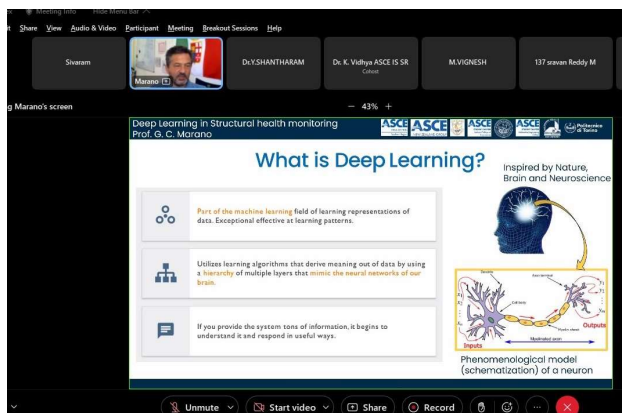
Meeting Info Hide Menu Bar

Share View Audio & Video Participant Meeting Breakout Sessions Help

Sivaram

Marano

Dr.Y.SHANTHARAM

Dr. K. Vidhya ASCE IS SR
Cohost

M.VIGNESH

137 sravan Reddy M

g Marano's screen

— 43% +

Deep Learning in Structural health monitoring
Prof. G. C. Marano

ASCE ASCE ASCE ASCE

Politecnico di Torino

What is Deep Learning?

Inspired by Nature, Brain and Neuroscience

Part of the machine learning field of learning representations of data. Exceptional effective at learning patterns.

Utilizes learning algorithms that derive meaning out of data by using a hierarchy of multiple layers that mimic the neural networks of our brain.

If you provide the system tons of information, it begins to understand it and respond in useful ways.

Inputs

Outputs

Phenomenological model (schematization) of a neuron

Unmute Start video Share Record